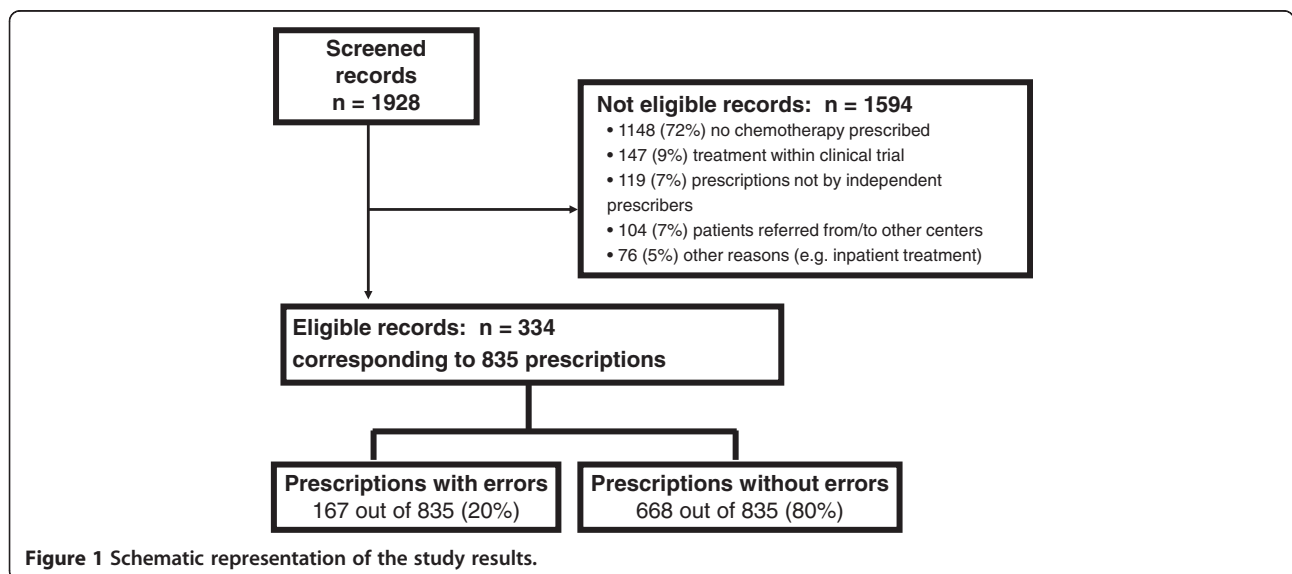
Screened records
n = 1928

Not eligible records: n = 1594
• 1148 (72%) no chemotherapy prescribed
• 147 (9%) treatment within clinical trial
• 119 (7%) prescriptions not by independent prescribers
• 104 (7%) patients referred from/to other centers
• 76 (5%) other reasons (e.g. inpatient treatment)

Eligible records: n = 334
corresponding to 835 prescriptions

Prescriptions with errors
167 out of 835 (20%)

Prescriptions without errors
668 out of 835 (80%)

Figure 1 Schematic representation of the study results.